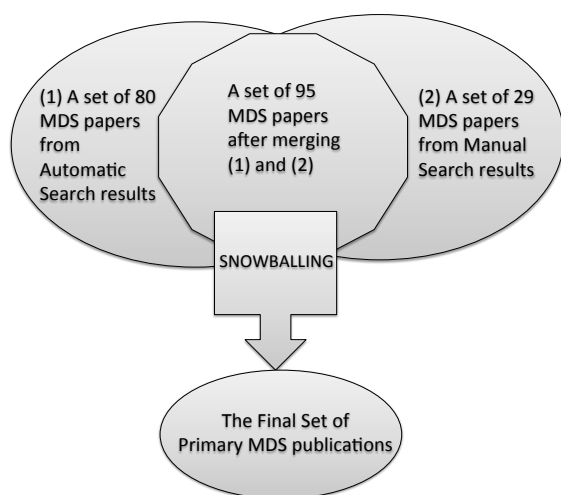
(1) A set of 80 MDS papers from Automatic Search results

A set of 95 MDS papers after merging (1) and (2)

(2) A set of 29 MDS papers from Manual Search results

SNOWBALLING

The Final Set of Primary MDS publications